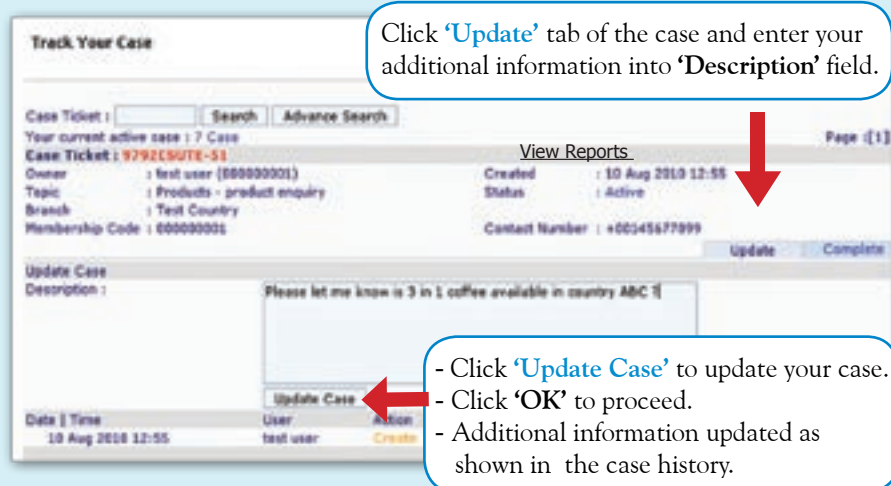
Track Your Case

Click 'Update' tab of the case and enter your additional information into 'Description' field.

Case Ticket : Search Advance Search

Your current active case : 7 Case

Page :[1]

Case Ticket : 9792CSUTE-51

View Reports

Owner : test user (000000001)

Topic : Products - product enquiry

Branch : Test Country

Membership Code : 000000001

Created : 10 Aug 2010 12:55

Status : Active

Contact Number : +00145677999

Update Complete

Update Case

Description :

Please let me know is 3 in 1 coffee available in country ABC ?

Update Case

- Click 'Update Case' to update your case.
- Click 'OK' to proceed.
- Additional information updated as shown in the case history.

Date | Time User Action

10 Aug 2010 12:55 test user Create